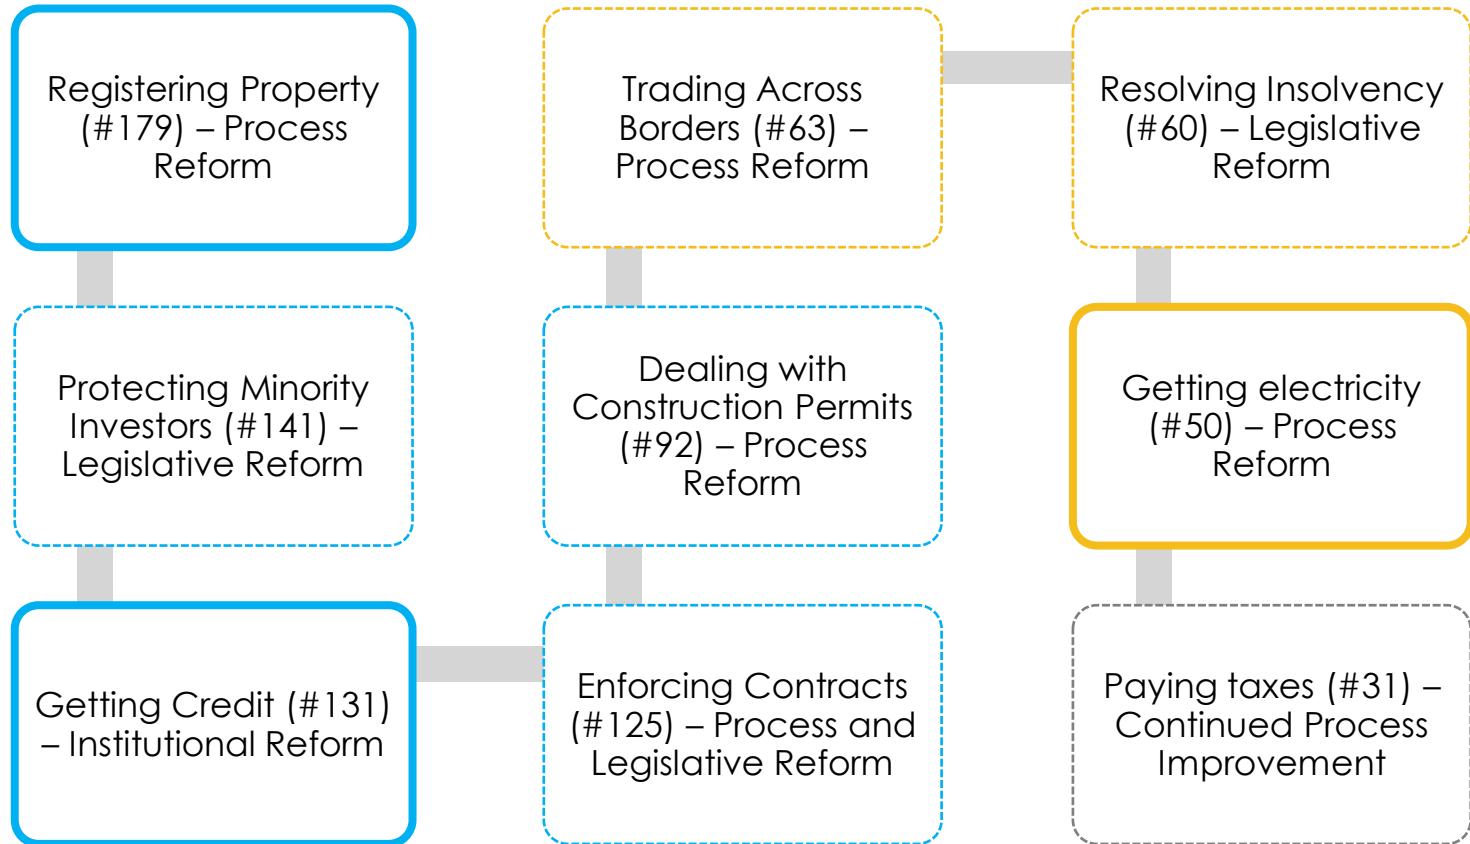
Registering Property (#179) – Process Reform

Trading Across Borders (#63) – Process Reform

Resolving Insolvency (#60) – Legislative Reform

Protecting Minority Investors (#141) – Legislative Reform

Dealing with Construction Permits (#92) – Process Reform

Getting electricity (#50) – Process Reform

Getting Credit (#131) – Institutional Reform

Enforcing Contracts (#125) – Process and Legislative Reform

Paying taxes (#31) – Continued Process Improvement